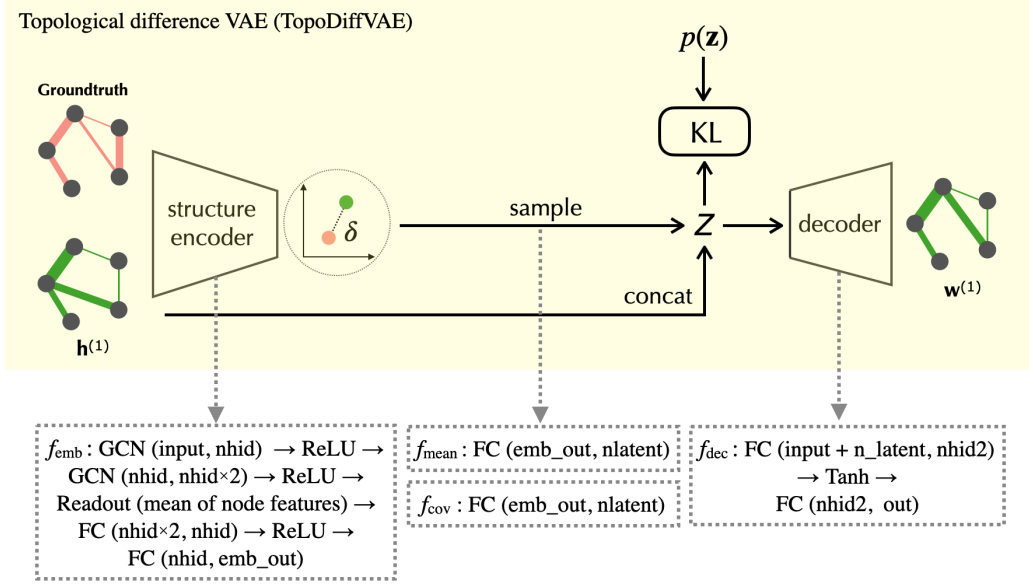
Topological difference VAE (TopoDiffVAE)

Groundtruth

$\mathbf{h}^{(1)}$

structure encoder

$\delta$

sample

concat

$p(\mathbf{z})$

KL

$Z$

decoder

$\mathbf{w}^{(1)}$

$f_{\text{emb}}$ : GCN (input, nhid) → ReLU → GCN (nhid, nhid×2) → ReLU → Readout (mean of node features) → FC (nhid×2, nhid) → ReLU → FC (nhid, emb_out)

$f_{\text{mean}}$ : FC (emb_out, nlatent)

$f_{\text{cov}}$ : FC (emb_out, nlatent)

$f_{\text{dec}}$ : FC (input + n_latent, nhid2) → Tanh → FC (nhid2, out)